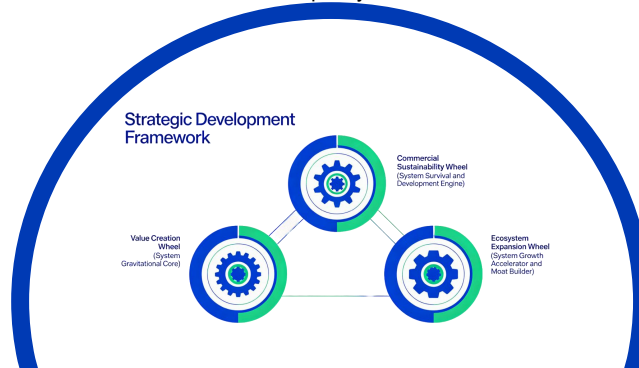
Strategic Development Framework

Commercial Sustainability Wheel
(System Survival and Development Engine)

Value Creation Wheel
(System Gravitational Core)

Ecosystem Expansion Wheel
(System Growth Accelerator and Moat Builder)